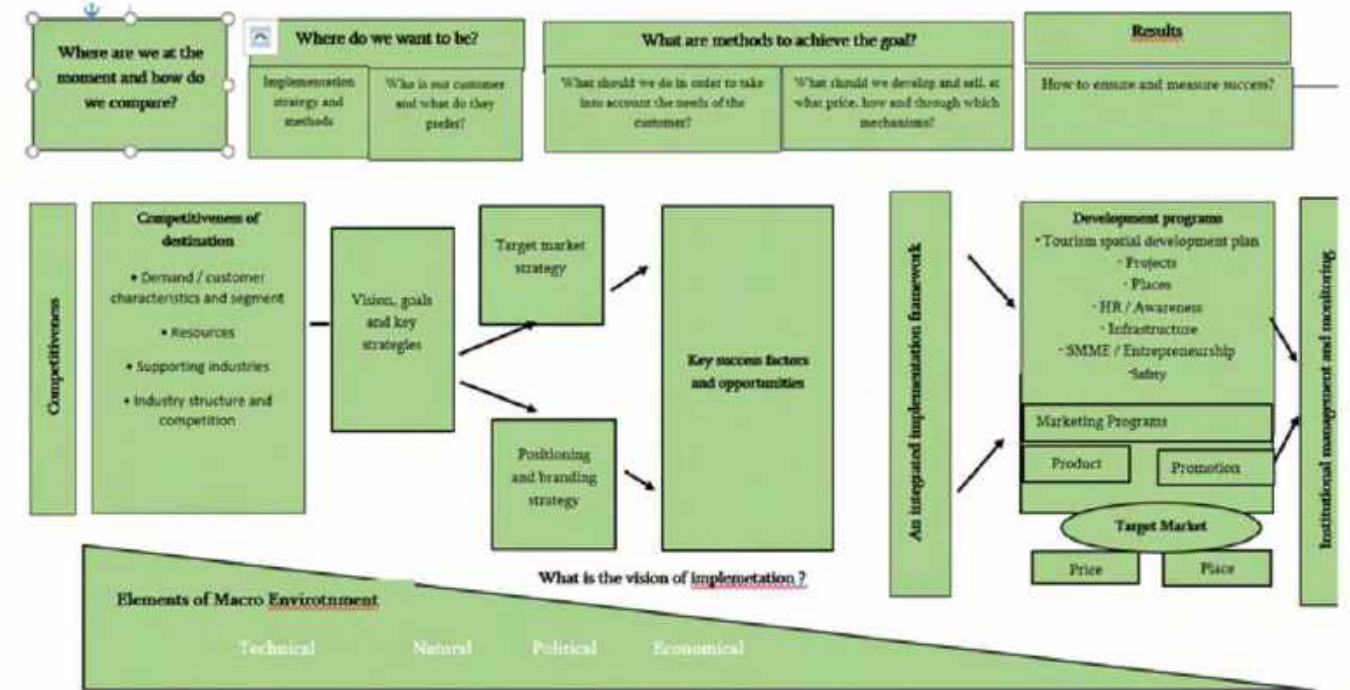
Where are we at the moment and how do we compare?

Where do we want to be?

Implementation strategy and methods

Who is our customer and what do they prefer?

What are methods to achieve the goal?

What should we do in order to take into account the needs of the customer?

What should we develop and sell, at what price, how and through which mechanisms?

Results

How to ensure and measure success?

Competitiveness

Competitiveness of destination

• Demand / customer characteristics and segment

• Resources

• Supporting industries

• Industry structure and competition

Vision, goals and key strategies

Target market strategy

Positioning and branding strategy

Key success factors and opportunities

An integrated implementation framework

Development programs
• Tourism spatial development plan
• Projects
• Places
• HR / Awareness
• Infrastructure
• SMME / Entrepreneurship
• Safety

Marketing Programs

Product

Promotion

Target Market

Price

Place

Institutional management and monitoring

What is the vision of implemetation ?

Elements of Macro Envirotnment

Technical

Natural

Political

Economical